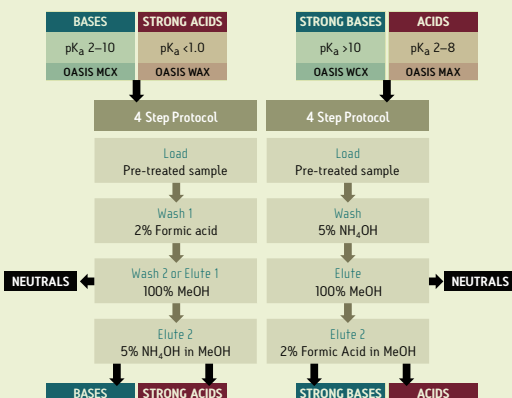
| BASES | STRONG ACIDS |
|---|---|
| pK$_a$ 2–10 | pK$_a$ <1.0 |
| OASIS MCX | OASIS WAX |

| STRONG BASES | ACIDS |
|---|---|
| pK$_a$ >10 | pK$_a$ 2–8 |
| OASIS WCX | OASIS MAX |

4 Step Protocol

Load
Pre-treated sample

Wash 1
2% Formic acid

Wash 2 or Elute 1
100% MeOH

Elute 2
5% NH$_4$OH in MeOH

NEUTRALS

BASES STRONG ACIDS

4 Step Protocol

Load
Pre-treated sample

Wash
5% NH$_4$OH

Elute
100% MeOH

Elute 2
2% Formic Acid in MeOH

NEUTRALS

STRONG BASES ACIDS